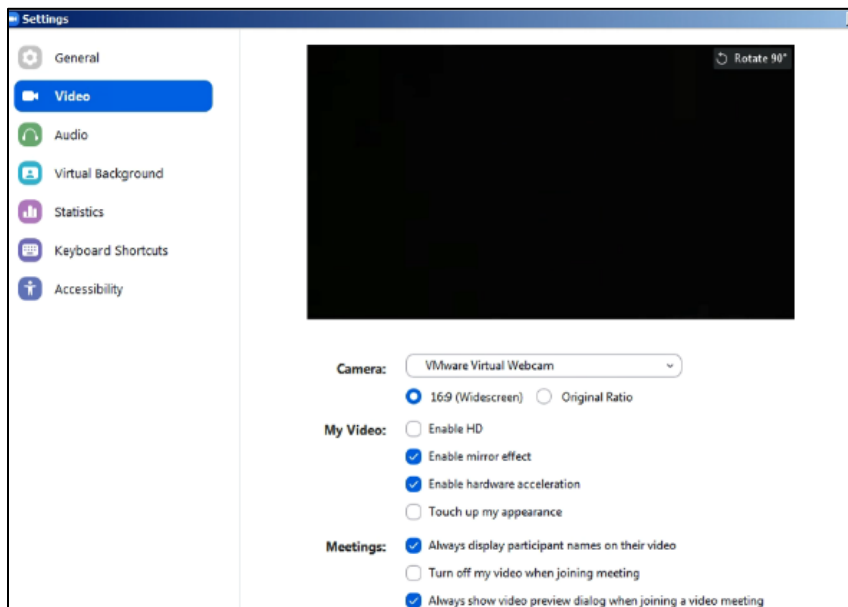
Settings

General
Video
Audio
Virtual Background
Statistics
Keyboard Shortcuts
Accessibility

Rotate 90°

Camera: VMware Virtual Webcam
16:9 (Widescreen) Original Ratio

My Video: Enable HD
Enable mirror effect
Enable hardware acceleration
Touch up my appearance

Meetings: Always display participant names on their video
Turn off my video when joining meeting
Always show video preview dialog when joining a video meeting